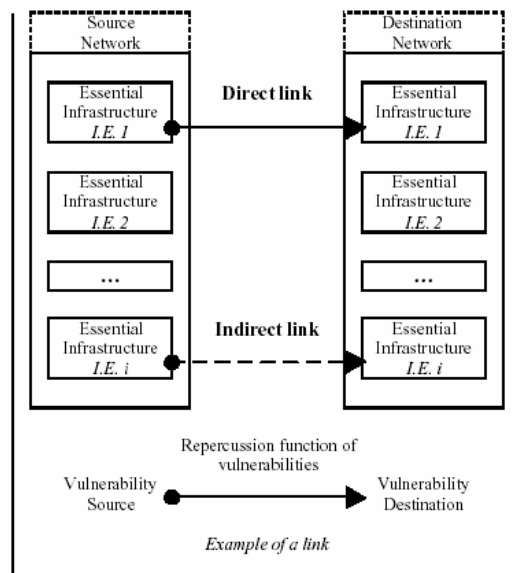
Source Network

Essential Infrastructure I.E. 1

Essential Infrastructure I.E. 2

...

Essential Infrastructure I.E. i

Direct link

Indirect link

Destination Network

Essential Infrastructure I.E. 1

Essential Infrastructure I.E. 2

...

Essential Infrastructure I.E. i

Repercussion function of vulnerabilities

Vulnerability Source

Vulnerability Destination

Example of a link